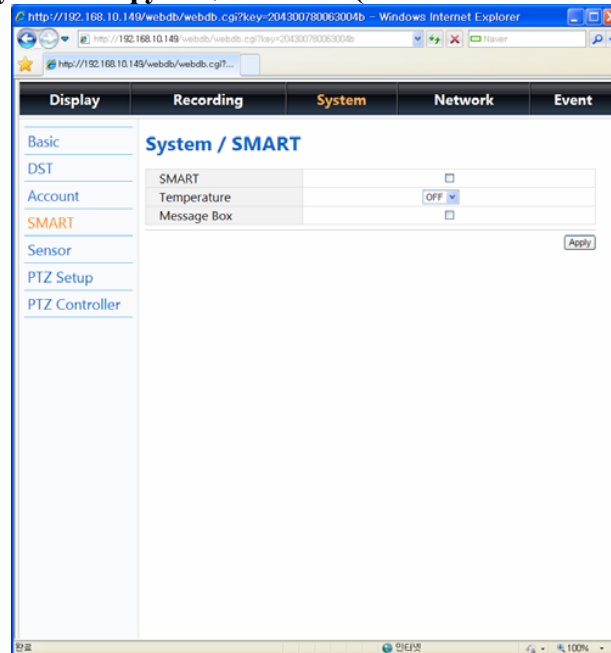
http://192.168.10.149/webdb/webdb.cgi?key=204300780063004b - Windows Internet Explorer

http://192.168.10.149/webdb/webdb.cgi?key=204300780063004b

Naver

http://192.168.10.149/webdb/webdb.cgi?...

Display | Recording | System | Network | Event

Basic
DST
Account
SMART
Sensor
PTZ Setup
PTZ Controller

System / SMART

| SMART | ☐ |
|---|---|
| Temperature | OFF |
| Message Box | ☐ |

Apply

완료

인터넷

100%